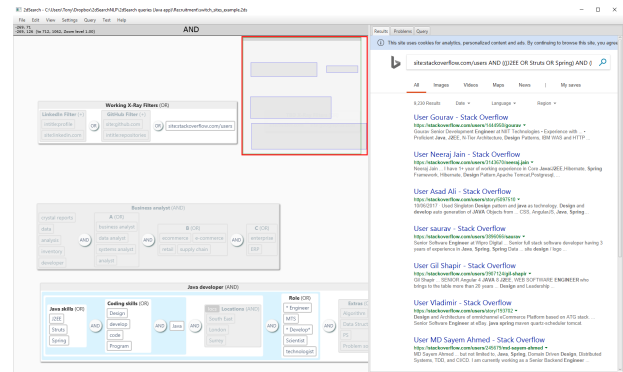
2dSearch - C:\Users\Tony\Dropbox\2dSearch\LP\2dSearch queries (Java app)\Recruitment\switch_stop_example.2ds

File Edit View Settings Query Text Help

(969, 7)
(969, 126) (to 712, 1062, Zoom level 1.00)

AND

Working X-Ray Filters (OR)

LinkedIn Filter (OR)
site:linkedin.com
site:linkedin.com

GitHub Filter (OR)
site:github.com
inTitle:repositories

OR

site:stackoverflow.com/users

Business analyst (AND)

crystal reports
data
analysis
inventory
developer

A (OR)
business analyst
data analyst
systems analyst
analyst

AND

B (OR)
ecommerce
retail

e-commerce
supply chain

AND

C (OR)
enterprise
ERP

Java developer (AND)

Java skills (OR)
J2EE
Struts
Spring

Coding skills (OR)
Design
develop
code
Program

AND

Java

AND

Locations (AND)
South East
London
Surrey

AND

Role (OR)
"* Engineer
MTS
"* Develop*
Scientist
technologist

Results Problems Query

This site uses cookies for analytics, personalized content and ads. By continuing to browse this site, you agree

site:stackoverflow.com/users AND ((J2EE OR Struts OR Spring) AND (

All Images Videos Maps News | My saves

8,230 Results Date Language Region

User Gourav - Stack Overflow
https://stackoverflow.com/users/1444059/gourav
Gourav Senior Development Engineer at NIIT Technologies • Experience with ... Proficient Java, J2EE, N-Tier Architecture, Design Patterns, IBM WAS and HTTP ...

User Neeraj Jain - Stack Overflow
https://stackoverflow.com/users/3143670/neeraj-jain
Neeraj Jain ... I have 1+ year of working experience in Core Java/J2EE,Hibernate, Spring Framework, Hibernate, Design Pattern,Apache Tomcat,Postgresql, ...

User Asad Ali - Stack Overflow
https://stackoverflow.com/users/5097510
10/06/2017 · Used Singleton Design pattern and java as technology. Design and develop auto generation of JAVA Objects from ... CSS, AngularJS, Java, Spring ...

User saurav - Stack Overflow
https://stackoverflow.com/users/3086066/saurav
Senior Software Engineer at Wipro Digital ... Senior full stack software developer having 3 years of experience in Java, Spring, Spring Data ... sts design / logo ...

User Gil Shapir - Stack Overflow
https://stackoverflow.com/users/396712/gil-shapir
Gil Shapir ... SENIOR Angular 4 JAVA 8 J2EE WEB SOFTWARE ENGINEER who brings to the table more than 20 years ... Design and Leadership ...

User Vladimir - Stack Overflow
https://stackoverflow.com/users/153762
Design and Architecture of omni-channel eCommerce Platform based on ATG stack ... Senior Software Engineer at eBay. java spring maven quartz-scheduler tomcat.

User MD Sayem Ahmed - Stack Overflow
https://stackoverflow.com/users/245676/md-sayem-ahmed
MD Sayem Ahmed ... but not limited to, Java, Spring, Domain Driven Design, Distributed Systems, TDD, and CI/CD. I am currently working as a Senior Engineer ...